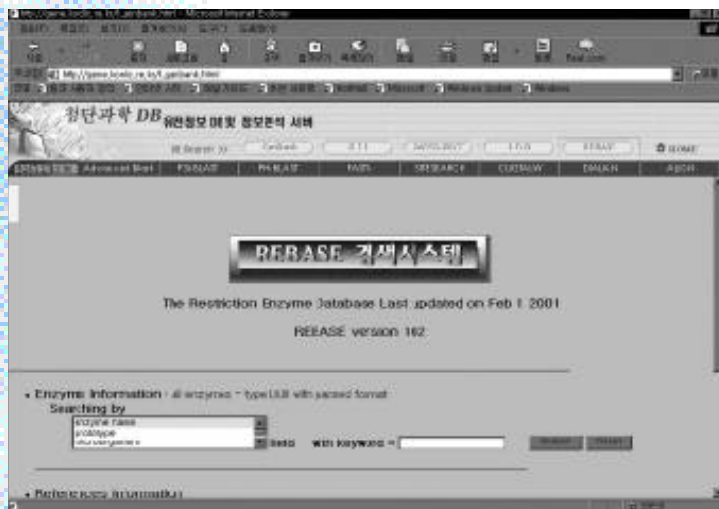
http://gene.kordic.re.kr/t_genbank.html - Microsoft Internet Explorer

http://gene.kordic.re.kr/t_genbank.html

첨단과학 DB 유전정보 DB 및 정보분석 서버

GenBank | EST | SWISS-PROT | EPD | REBASE | HOME

Advanced Blast | FASTA | PHYLIP | CLUSTALW | ABCR

REBASE 검색시스템

The Restriction Enzyme Database Last updated on Feb 1 2001

REBASE version 102

• Enzyme Information : all enzymes - type I,II,III with parsed format

Searching by

enzyme name
prototype
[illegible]

fields with keyword =

Search | Reset

• References Information